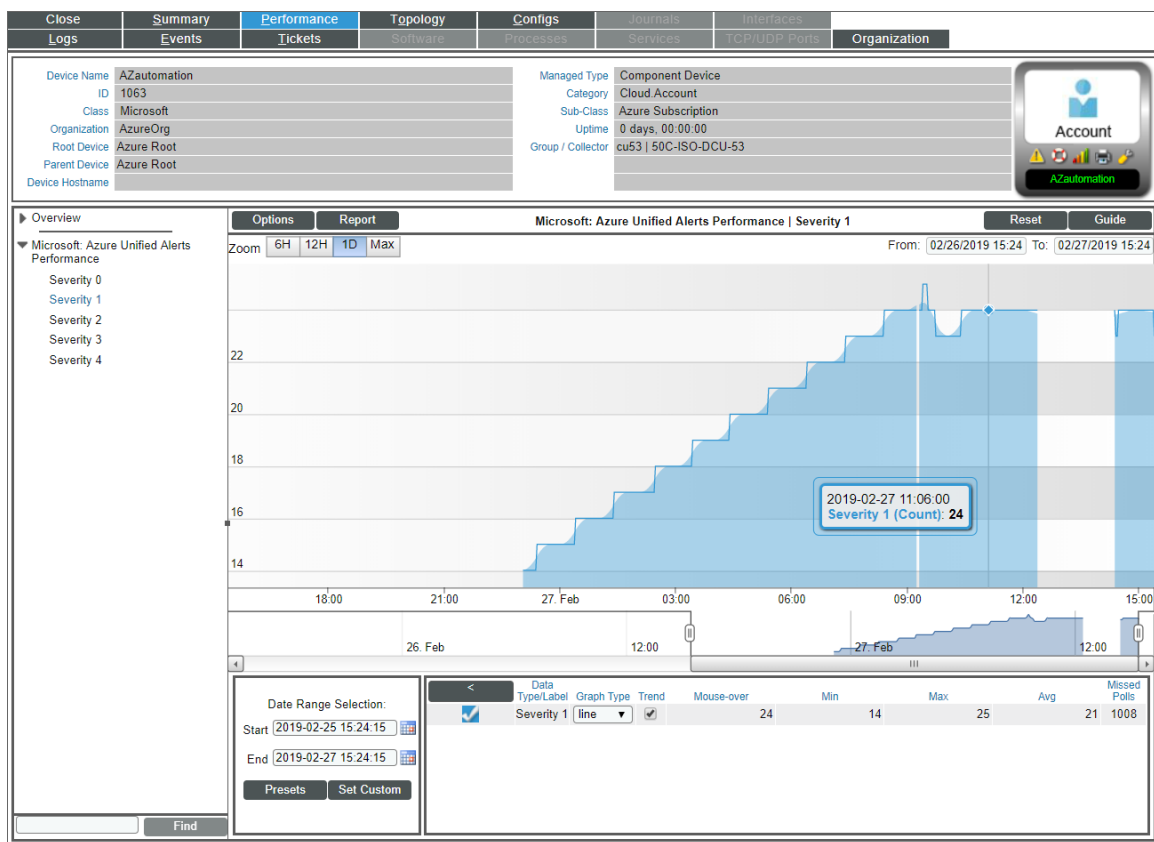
Close | Summary | Performance | Topology | Configs | Journals | Interfaces
Logs | Events | Tickets | Software | Processes | Services | TCP/UDP Ports | Organization

Device Name AZautomation
ID 1063
Class Microsoft
Organization AzureOrg
Root Device Azure Root
Parent Device Azure Root
Device Hostname

Managed Type Component Device
Category Cloud Account
Sub-Class Azure Subscription
Uptime 0 days, 00:00:00
Group / Collector cu53 | 50C-ISO-DCU-53

Account
AZautomation

Overview
Microsoft: Azure Unified Alerts Performance
Severity 0
Severity 1
Severity 2
Severity 3
Severity 4

Find

Options | Report
Microsoft: Azure Unified Alerts Performance | Severity 1
Reset | Guide

Zoom 6H 12H 1D Max
From: 02/26/2019 15:24 To: 02/27/2019 15:24

22
20
18
16
14

2019-02-27 11:06:00
Severity 1 (Count): 24

18:00 21:00 27. Feb 03:00 06:00 09:00 12:00 15:00

26. Feb 12:00 27. Feb 12:00

Date Range Selection:
Start 2019-02-25 15:24:15
End 2019-02-27 15:24:15
Presets | Set Custom

| < | Data Type/Label | Graph Type | Trend | Mouse-over | Min | Max | Avg | Missed Polls |
|---|---|---|---|---|---|---|---|---|
| | Severity 1 | line | | 24 | 14 | 25 | 21 | 1008 |